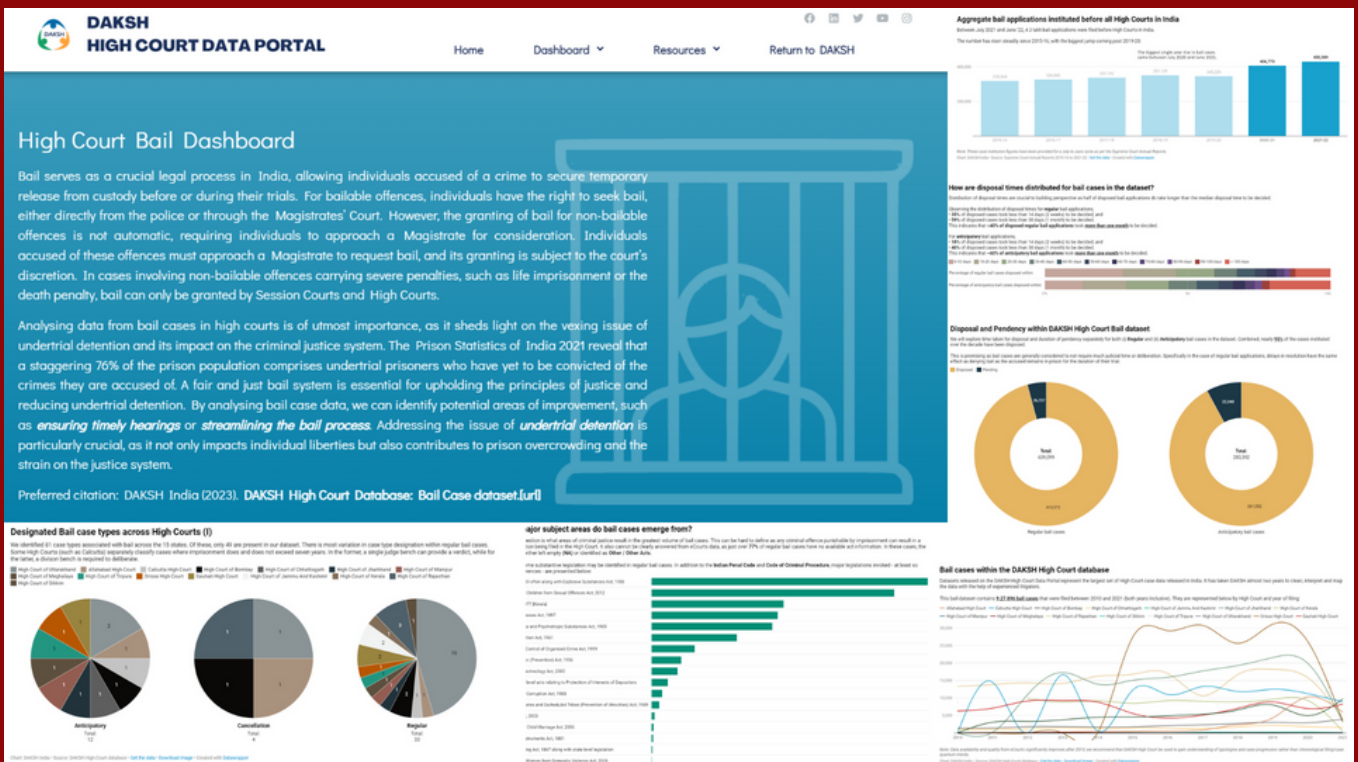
DAKSH
HIGH COURT DATA PORTAL

Home Dashboard Resources Return to DAKSH

High Court Bail Dashboard

Bail serves as a crucial legal process in India, allowing individuals accused of a crime to secure temporary release from custody before or during their trials. For bailable offences, individuals have the right to seek bail, either directly from the police or through the Magistrates' Court. However, the granting of bail for non-bailable offences is not automatic, requiring individuals to approach a Magistrate for consideration. Individuals accused of these offences must approach a Magistrate to request bail, and its granting is subject to the court's discretion. In cases involving non-bailable offences carrying severe penalties, such as life imprisonment or the death penalty, bail can only be granted by Session Courts and High Courts.

Analysing data from bail cases in high courts is of utmost importance, as it sheds light on the vexing issue of undertrial detention and its impact on the criminal justice system. The Prison Statistics of India 2021 reveal that a staggering 76% of the prison population comprises undertrial prisoners who have yet to be convicted of the crimes they are accused of. A fair and just bail system is essential for upholding the principles of justice and reducing undertrial detention. By analysing bail case data, we can identify potential areas of improvement, such as ensuring timely hearings or streamlining the bail process. Addressing the issue of undertrial detention is particularly crucial, as it not only impacts individual liberties but also contributes to prison overcrowding and the strain on the justice system.

Preferred citation: DAKSH India (2023). DAKSH High Court Database: Bail Case dataset.[url]

Aggregate bail applications instituted before all High Courts in India

How are disposal times distributed for bail cases in the dataset?

Disposal and Pendency within DAKSH High Court Bail dataset

Regular bail cases
Anticipatory bail cases

Designated Bail case types across High Courts (I)

Anticipatory
Cancellation
Regular

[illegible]ajor subject areas do bail cases emerge from?

Bail cases within the DAKSH High Court database